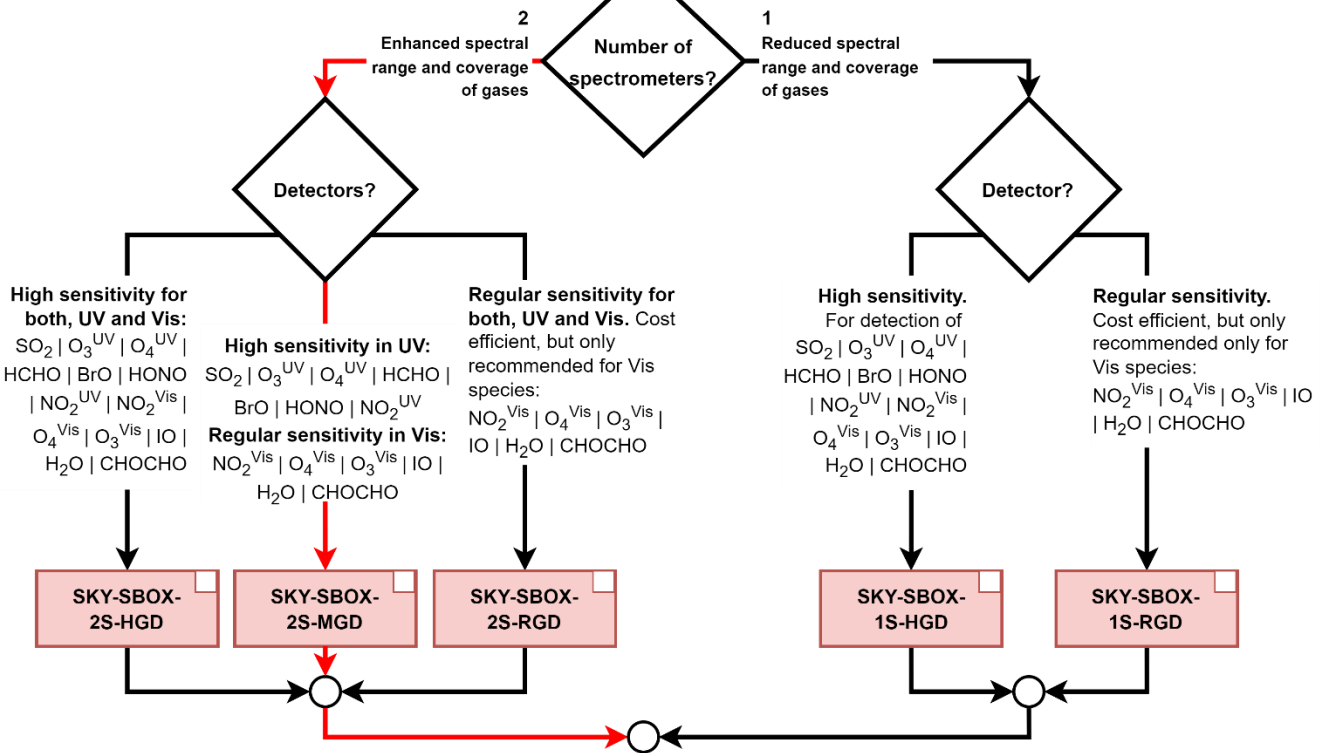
Number of spectrometers?

2
Enhanced spectral range and coverage of gases

1
Reduced spectral range and coverage of gases

Detectors?

High sensitivity for both, UV and Vis: $SO_2$ | $O_3^{UV}$ | $O_4^{UV}$ | HCHO | BrO | HONO | $NO_2^{UV}$ | $NO_2^{Vis}$ | $O_4^{Vis}$ | $O_3^{Vis}$ | IO | $H_2O$ | CHOCHO

High sensitivity in UV: $SO_2$ | $O_3^{UV}$ | $O_4^{UV}$ | HCHO | BrO | HONO | $NO_2^{UV}$
Regular sensitivity in Vis: $NO_2^{Vis}$ | $O_4^{Vis}$ | $O_3^{Vis}$ | IO | $H_2O$ | CHOCHO

Regular sensitivity for both, UV and Vis. Cost efficient, but only recommended for Vis species: $NO_2^{Vis}$ | $O_4^{Vis}$ | $O_3^{Vis}$ | IO | $H_2O$ | CHOCHO

SKY-SBOX-2S-HGD

SKY-SBOX-2S-MGD

SKY-SBOX-2S-RGD

Detector?

High sensitivity. For detection of $SO_2$ | $O_3^{UV}$ | $O_4^{UV}$ | HCHO | BrO | HONO | $NO_2^{UV}$ | $NO_2^{Vis}$ | $O_4^{Vis}$ | $O_3^{Vis}$ | IO | $H_2O$ | CHOCHO

Regular sensitivity. Cost efficient, but only recommended only for Vis species: $NO_2^{Vis}$ | $O_4^{Vis}$ | $O_3^{Vis}$ | IO | $H_2O$ | CHOCHO

SKY-SBOX-1S-HGD

SKY-SBOX-1S-RGD